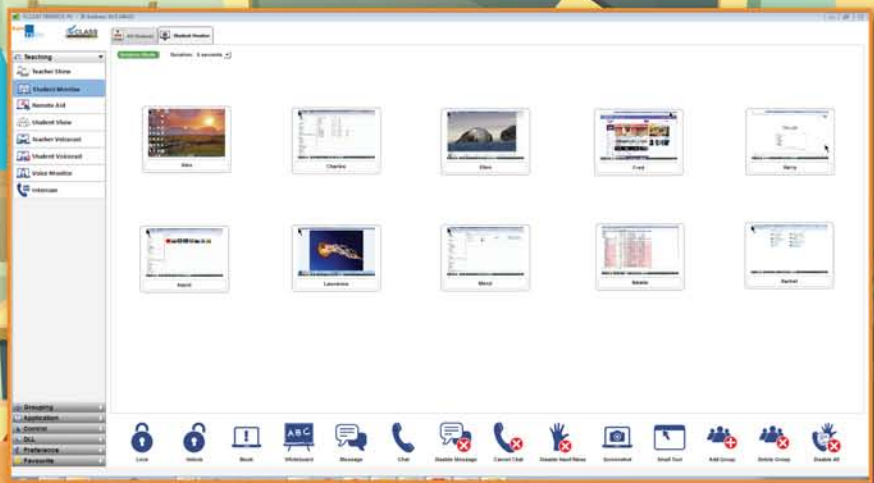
All Students | Student Monitor

Teaching
Teacher Show
Student Monitor
Remote Aid
Student Show
Teacher Voicecast
Student Voicecast
Voice Monitor
Intercom

Rotation: 5 seconds

Alex
Charles
Ellen
Fred
Harry
Ingrid
Lawrence
Meryl
Natalie
Rachel

Grouping
Application
Control
DLL
Preference
Favourite

Lock
Unlock
Black
Whiteboard
Message
Chat
Disable Message
Cancel Chat
Disable Hand Raise
Screenshot
Small Tool
Add Group
Delete Group
Disable All